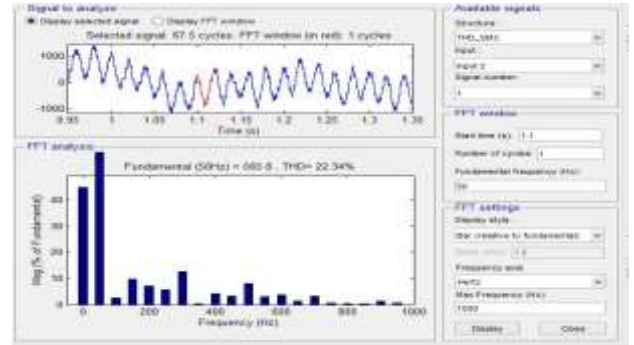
Signal to analyze
Display selected signal
Display FFT window
Selected signal: 67.5 cycles. FFT window (in red): 1 cycles
1000
0
-1000
0.95
1
1.05
1.1
1.15
1.2
1.25
1.3
1.35
Time (s)

Available signals
Structure
THD_SMC
Input
input 2
Signal number
1

FFT window
Start time (s): 1.1
Number of cycles: 1
Fundamental frequency (Hz):
50

FFT analysis
Fundamental (50Hz) = 560.8 , THD= 22.34%
40
30
20
10
Mag (% of Fundamental)
0
200
400
600
800
1000
Frequency (Hz)

FFT settings
Display style
Bar (relative to fundamental)
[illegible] 1.0
Frequency axis
Hertz
Max Frequency (Hz)
1000
Display
Close